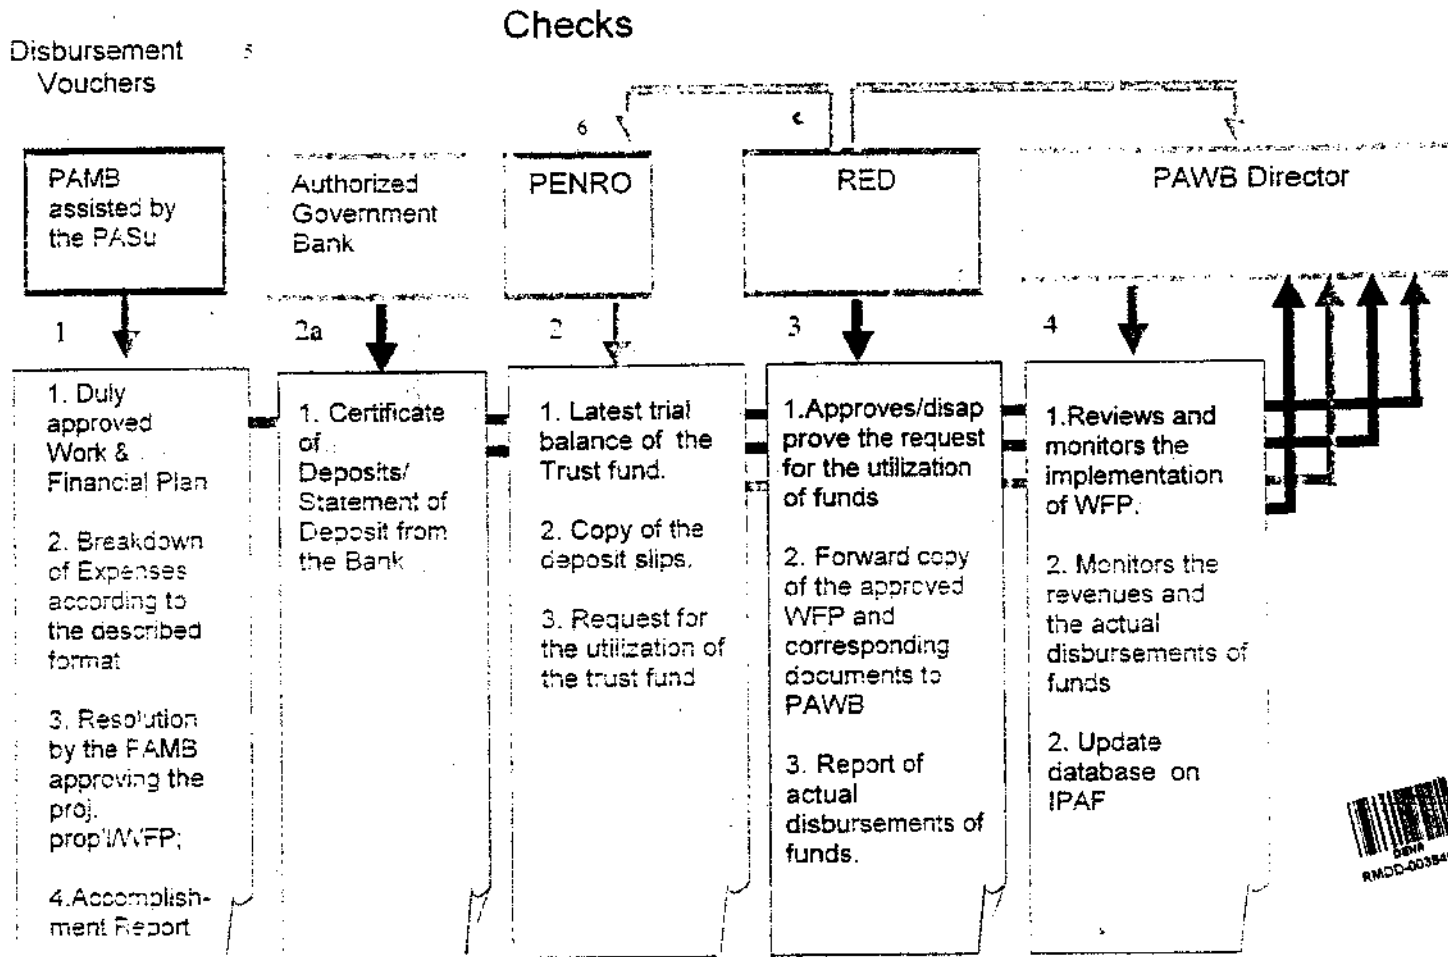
Checks

Disbursement Vouchers

5

6

c

PAMB assisted by the PASu

Authorized Government Bank

PENRO

RED

PAWB Director

1

2a

2

3

4

1. Duly approved Work & Financial Plan

2. Breakdown of Expenses according to the described format

3. Resolution by the PAMB approving the proj. prop'l/WFP;

4.Accomplishment Report

1. Certificate of Deposits/ Statement of Deposit from the Bank

1. Latest trial balance of the Trust fund.

2. Copy of the deposit slips.

3. Request for the utilization of the trust fund

1.Approves/disapprove the request for the utilization of funds

2. Forward copy of the approved WFP and corresponding documents to PAWB

3. Report of actual disbursements of funds.

1.Reviews and monitors the implementation of WFP.

2. Monitors the revenues and the actual disbursements of funds

2. Update database on IPAF

DENR
RMDD-00384